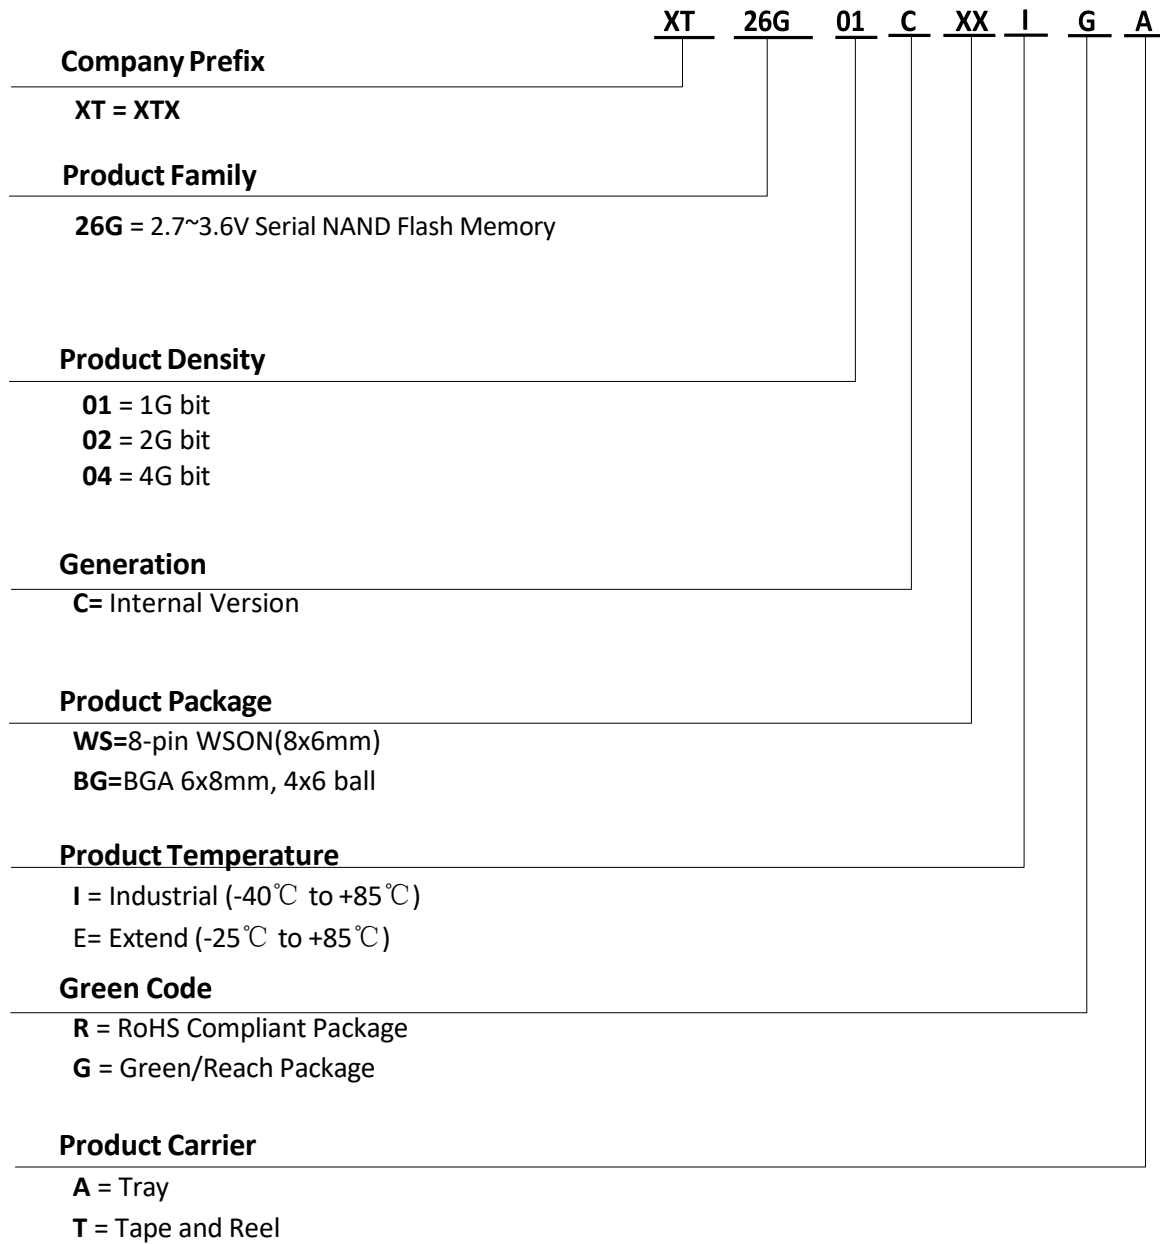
XT 26G 01 C XX I G A

Company Prefix

XT = XTX

Product Family

26G = 2.7~3.6V Serial NAND Flash Memory

Product Density

01 = 1G bit
02 = 2G bit
04 = 4G bit

Generation

C= Internal Version

Product Package

WS=8-pin WSON(8x6mm)
BG=BGA 6x8mm, 4x6 ball

Product Temperature

I = Industrial (-40℃ to +85℃)
E= Extend (-25℃ to +85℃)

Green Code

R = RoHS Compliant Package
G = Green/Reach Package

Product Carrier

A = Tray
T = Tape and Reel